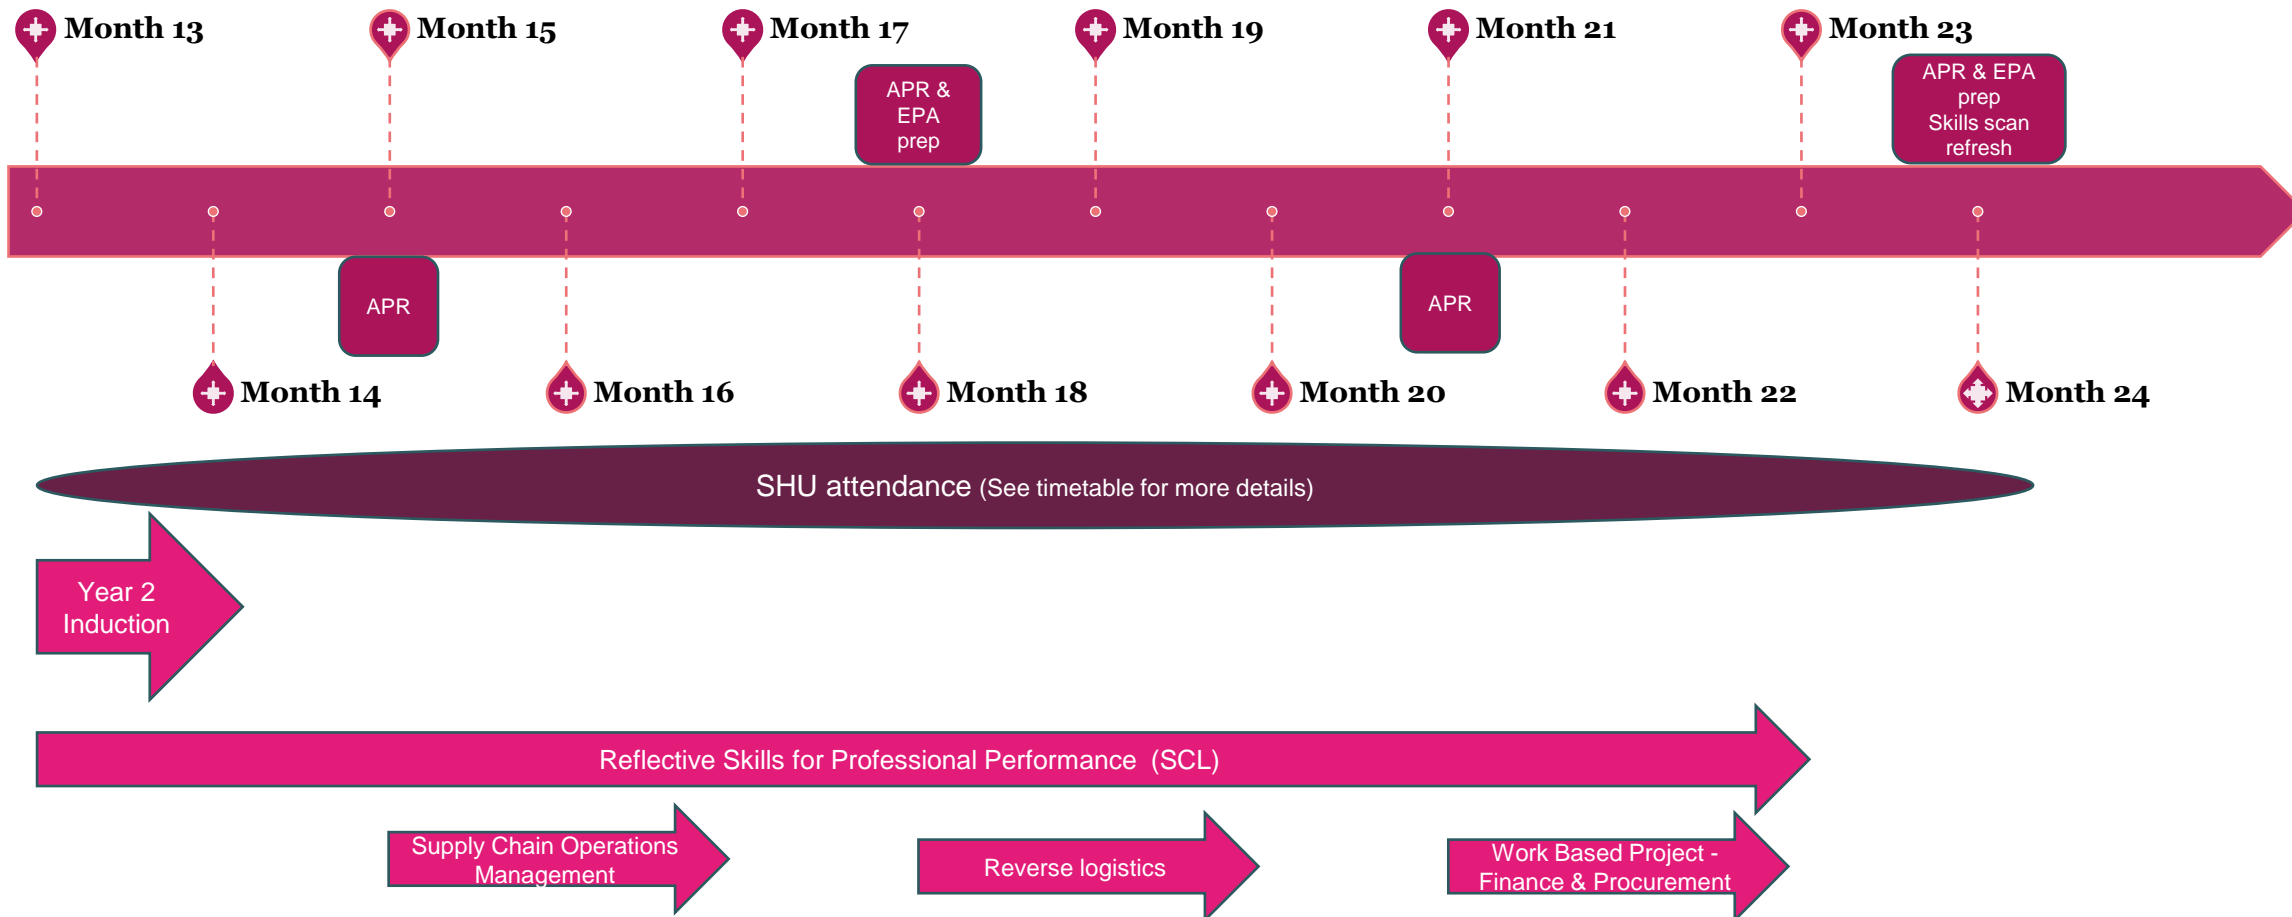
Month 13

Month 15

Month 17

APR & EPA prep

Month 19

Month 21

Month 23

APR & EPA prep Skills scan refresh

APR

APR

Month 14

Month 16

Month 18

Month 20

Month 22

Month 24

SHU attendance (See timetable for more details)

Year 2 Induction

Reflective Skills for Professional Performance (SCL)

Supply Chain Operations Management

Reverse logistics

Work Based Project - Finance & Procurement